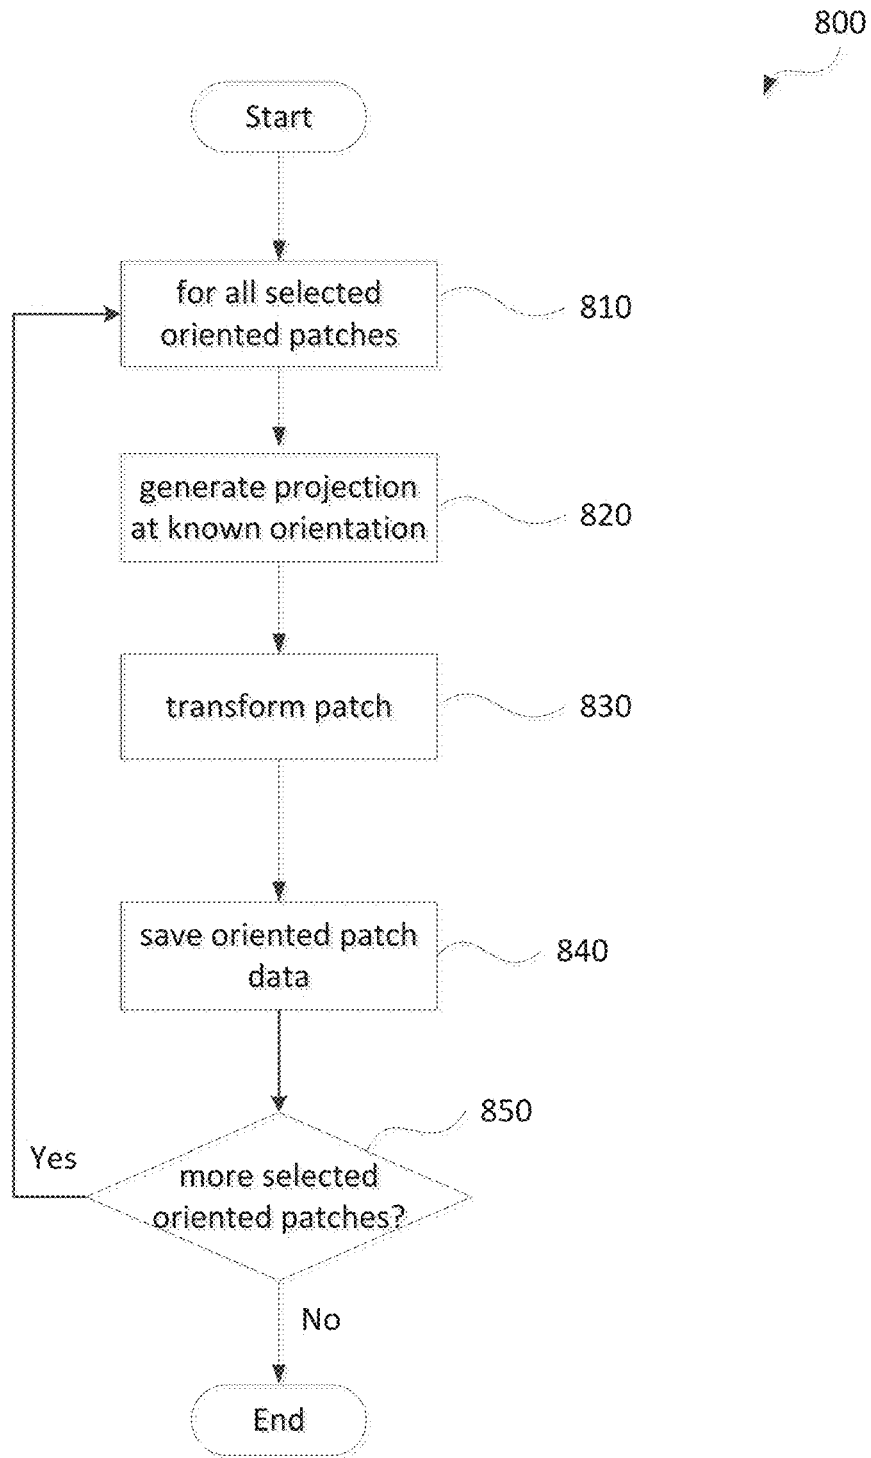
800

Start

for all selected oriented patches

810

generate projection at known orientation

820

transform patch

830

save oriented patch data

840

850

Yes

more selected oriented patches?

No

End